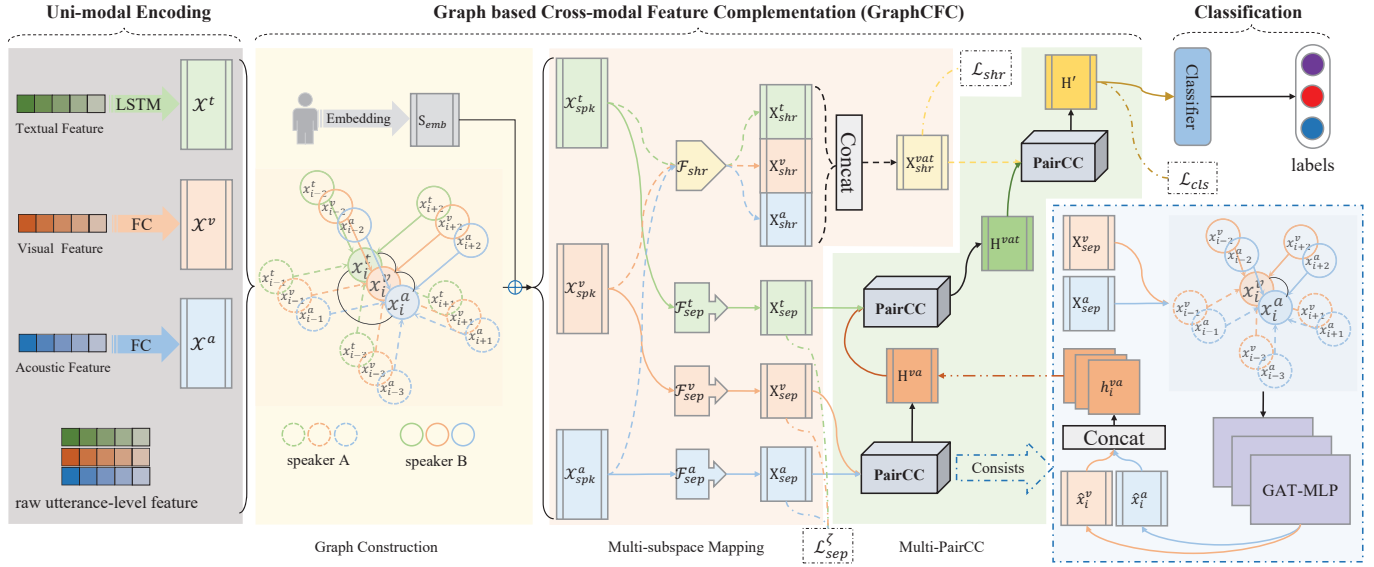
Uni-modal Encoding

Graph based Cross-modal Feature Complementation (GraphCFC)

Classification

LSTM $\mathcal{X}^t$
Textual Feature

FC $\mathcal{X}^v$
Visual Feature

FC $\mathcal{X}^a$
Acoustic Feature

raw utterance-level feature

Embedding $S_{emb}$

$x_{i-2}^t$ $x_{i-2}^v$ $x_{i-2}^a$ $x_{i+2}^t$ $x_{i+2}^v$ $x_{i+2}^a$ $x_{i-1}^t$ $x_{i-1}^v$ $x_{i-1}^a$ $x_i^t$ $x_i^v$ $x_i^a$ $x_{i+1}^v$ $x_{i+1}^t$ $x_{i+1}^a$ $x_{i-3}^t$ $x_{i-3}^v$ $x_{i-3}^a$

speaker A speaker B

Graph Construction

$\mathcal{X}_{spk}^t$ $\mathcal{X}_{spk}^v$ $\mathcal{X}_{spk}^a$

$\mathcal{F}_{shr}$ $X_{shr}^t$ $X_{shr}^v$ $X_{shr}^a$ Concat $X_{shr}^{vat}$ $\mathcal{L}_{shr}$

$\mathcal{F}_{sep}^t$ $X_{sep}^t$
$\mathcal{F}_{sep}^v$ $X_{sep}^v$
$\mathcal{F}_{sep}^a$ $X_{sep}^a$

Multi-subspace Mapping $\mathcal{L}_{sep}^{\zeta}$

$H'$ PairCC $H^{vat}$ PairCC $H^{va}$ PairCC Consists

Multi-PairCC

Classifier labels $\mathcal{L}_{cls}$

$X_{sep}^v$ $X_{sep}^a$

$x_{i-2}^v$ $x_{i-2}^a$ $x_{i+2}^v$ $x_{i+2}^a$ $x_{i-1}^v$ $x_{i-1}^a$ $x_i^v$ $x_i^a$ $x_{i+1}^v$ $x_{i+1}^a$ $x_{i-3}^v$ $x_{i-3}^a$

$h_i^{va}$ Concat GAT-MLP $\hat{x}_i^v$ $\hat{x}_i^a$